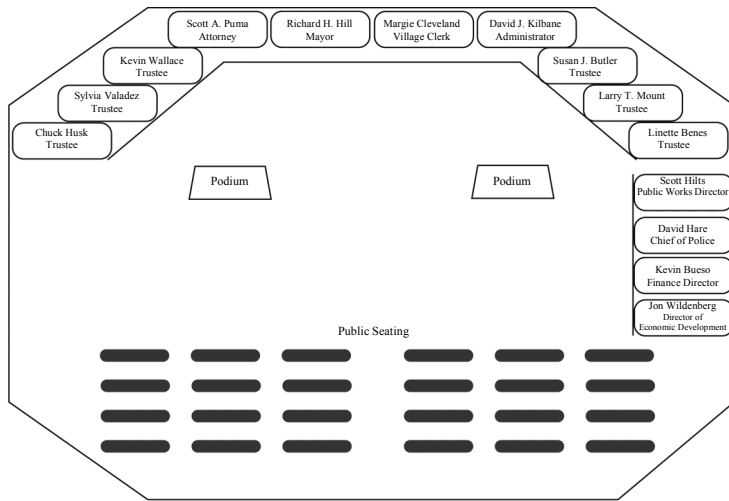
Scott A. Puma
Attorney

Richard H. Hill
Mayor

Margie Cleveland
Village Clerk

David J. Kilbane
Administrator

Kevin Wallace
Trustee

Susan J. Butler
Trustee

Sylvia Valadez
Trustee

Larry T. Mount
Trustee

Chuck Husk
Trustee

Linette Benes
Trustee

Podium

Podium

Scott Hilts
Public Works Director

David Hare
Chief of Police

Kevin Bueso
Finance Director

Jon Wildenberg
Director of
Economic Development

Public Seating